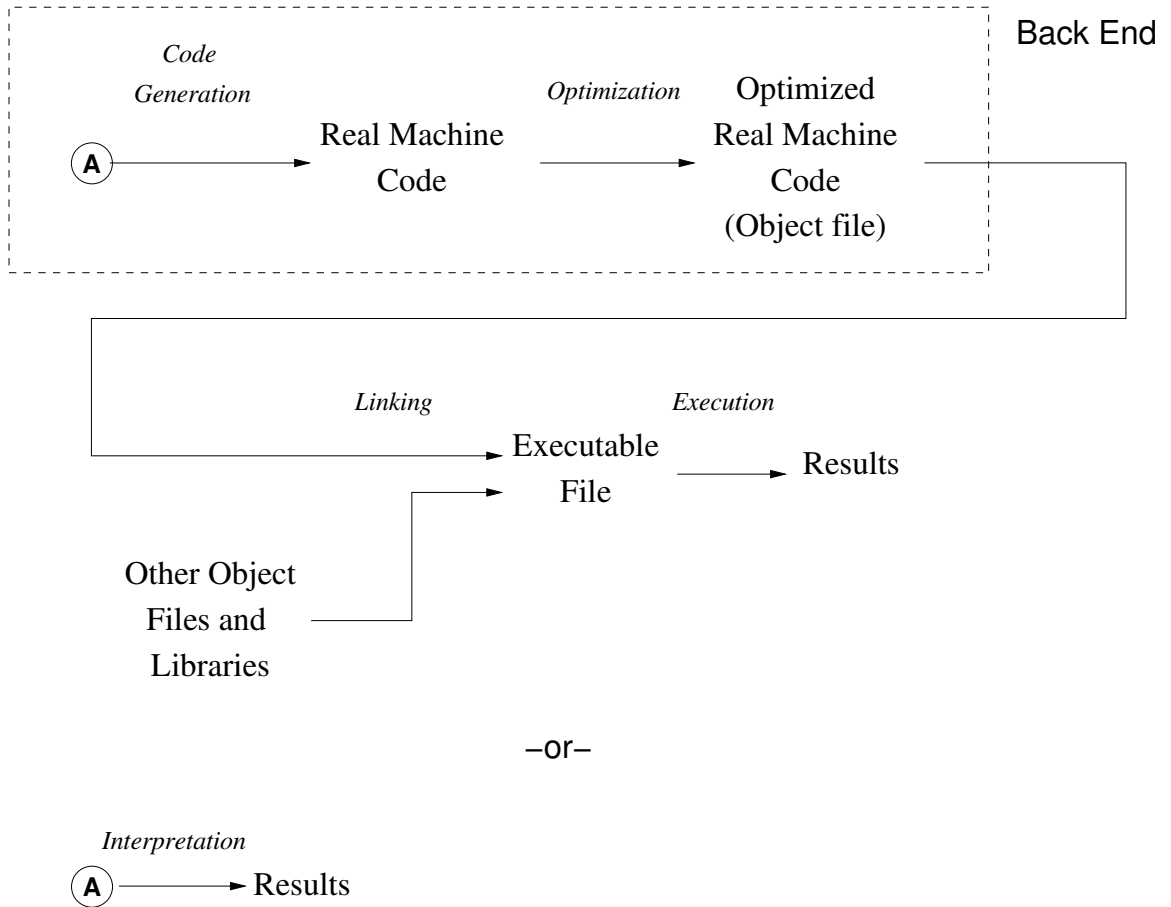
Back End

Code Generation

A

Real Machine Code

Optimization

Optimized Real Machine Code (Object file)

Linking

Execution

Executable File

Results

Other Object Files and Libraries

–or–

Interpretation

A

Results